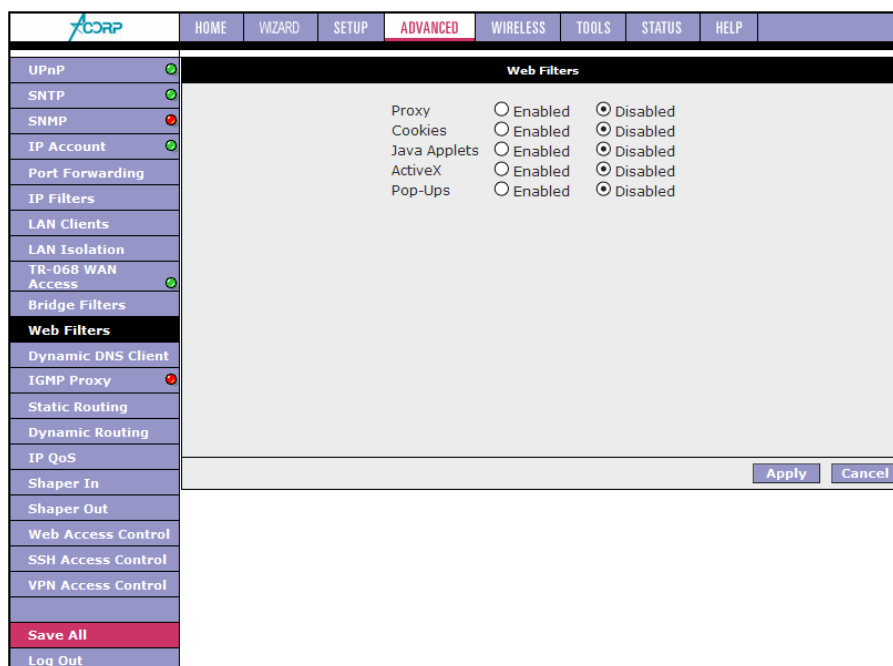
ACORP

HOME WIZARD SETUP ADVANCED WIRELESS TOOLS STATUS HELP

UPnP
SNTP
SNMP
IP Account
Port Forwarding
IP Filters
LAN Clients
LAN Isolation
TR-068 WAN Access
Bridge Filters
Web Filters
Dynamic DNS Client
IGMP Proxy
Static Routing
Dynamic Routing
IP QoS
Shaper In
Shaper Out
Web Access Control
SSH Access Control
VPN Access Control
Save All
Log Out

Web Filters

| | | |
|---|---|---|
| Proxy | Enabled | Disabled |
| Cookies | Enabled | Disabled |
| Java Applets | Enabled | Disabled |
| ActiveX | Enabled | Disabled |
| Pop-Ups | Enabled | Disabled |

Apply Cancel